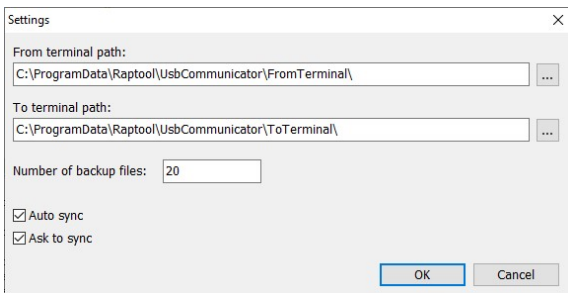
Settings
×

From terminal path:
C:\ProgramData\Raptool\UsbCommunicator\FromTerminal\
...

To terminal path:
C:\ProgramData\Raptool\UsbCommunicator\ToTerminal\
...

Number of backup files: 20

☑ Auto sync
☑ Ask to sync

OK
Cancel